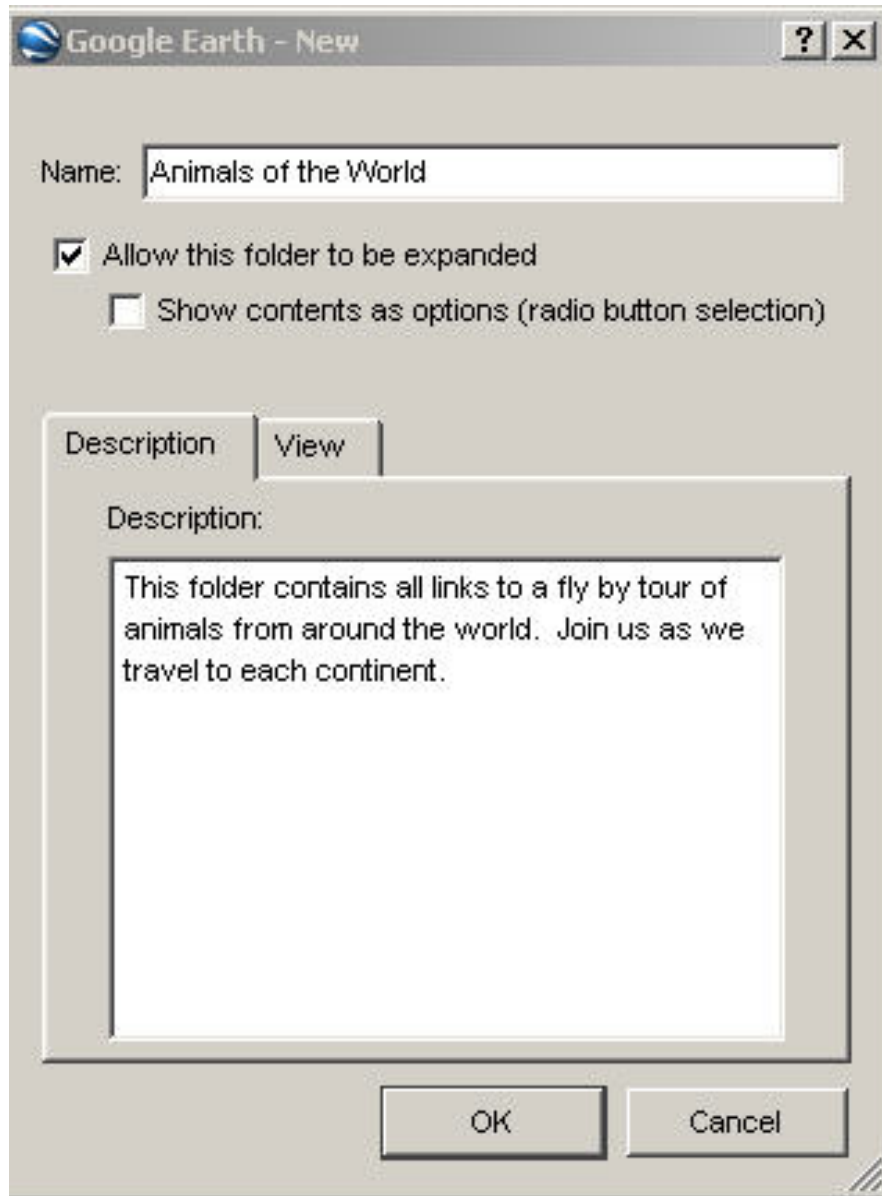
Google Earth - New

?

X

Name: Animals of the World

Allow this folder to be expanded

Show contents as options (radio button selection)

Description

View

Description:

This folder contains all links to a fly by tour of animals from around the world. Join us as we travel to each continent.

OK

Cancel